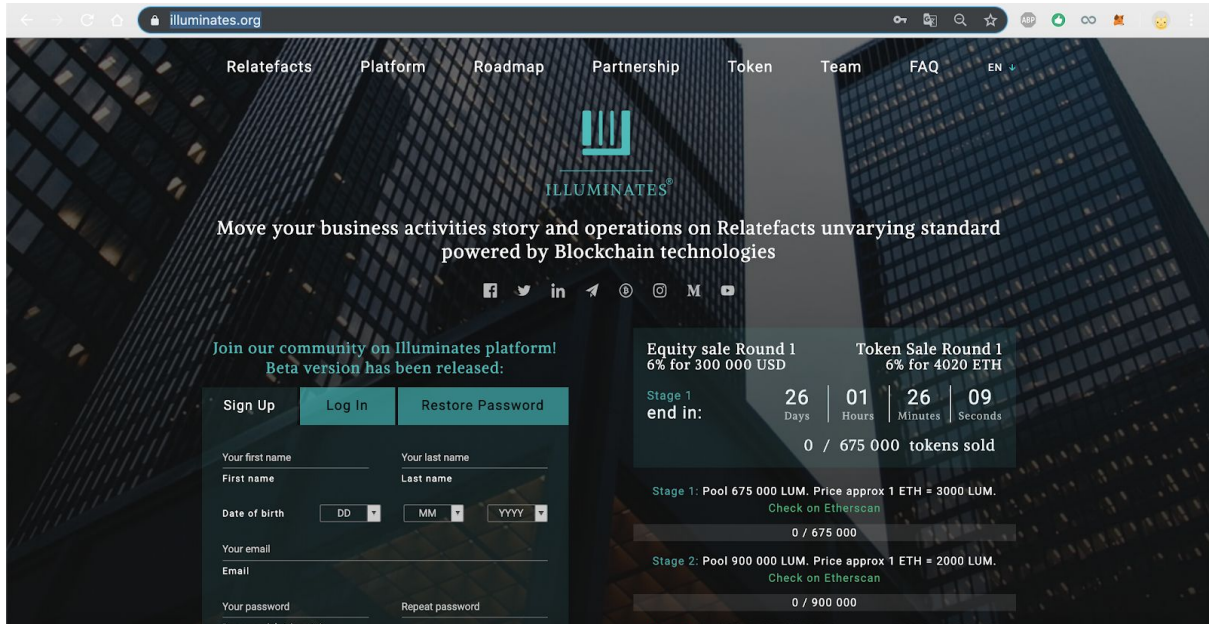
illuminates.org

Relatefacts Platform Roadmap Partnership Token Team FAQ EN

ILLUMINATES®

Move your business activities story and operations on Relatefacts unvarying standard powered by Blockchain technologies

M

Join our community on Illuminates platform! Beta version has been released:

Sign Up Log In Restore Password

Your first name
First name

Your last name
Last name

Date of birth DD MM YYYY

Your email
Email

Your password

Repeat password

Equity sale Round 1
6% for 300 000 USD

Token Sale Round 1
6% for 4020 ETH

Stage 1
end in:

26 Days | 01 Hours | 26 Minutes | 09 Seconds

0 / 675 000 tokens sold

Stage 1: Pool 675 000 LUM. Price approx 1 ETH = 3000 LUM.
Check on Etherscan

0 / 675 000

Stage 2: Pool 900 000 LUM. Price approx 1 ETH = 2000 LUM.
Check on Etherscan

0 / 900 000